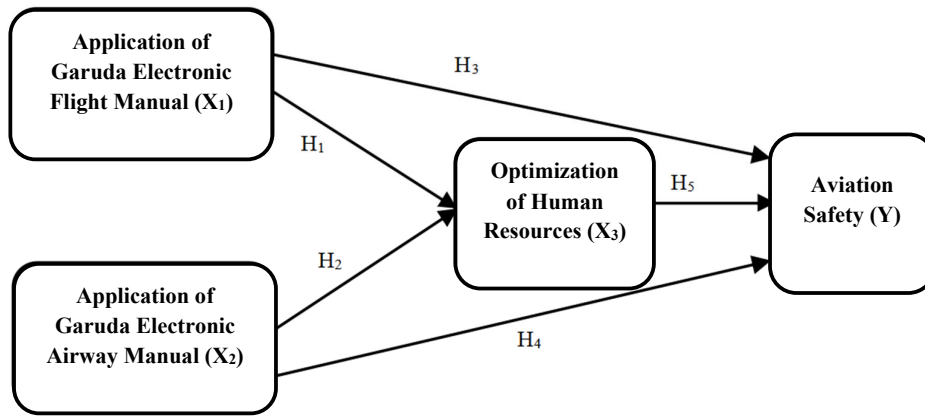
Application of Garuda Electronic Flight Manual ($X_1$)

$H_3$

$H_1$

Optimization of Human Resources ($X_3$)

$H_5$

Aviation Safety (Y)

$H_2$

Application of Garuda Electronic Airway Manual ($X_2$)

$H_4$